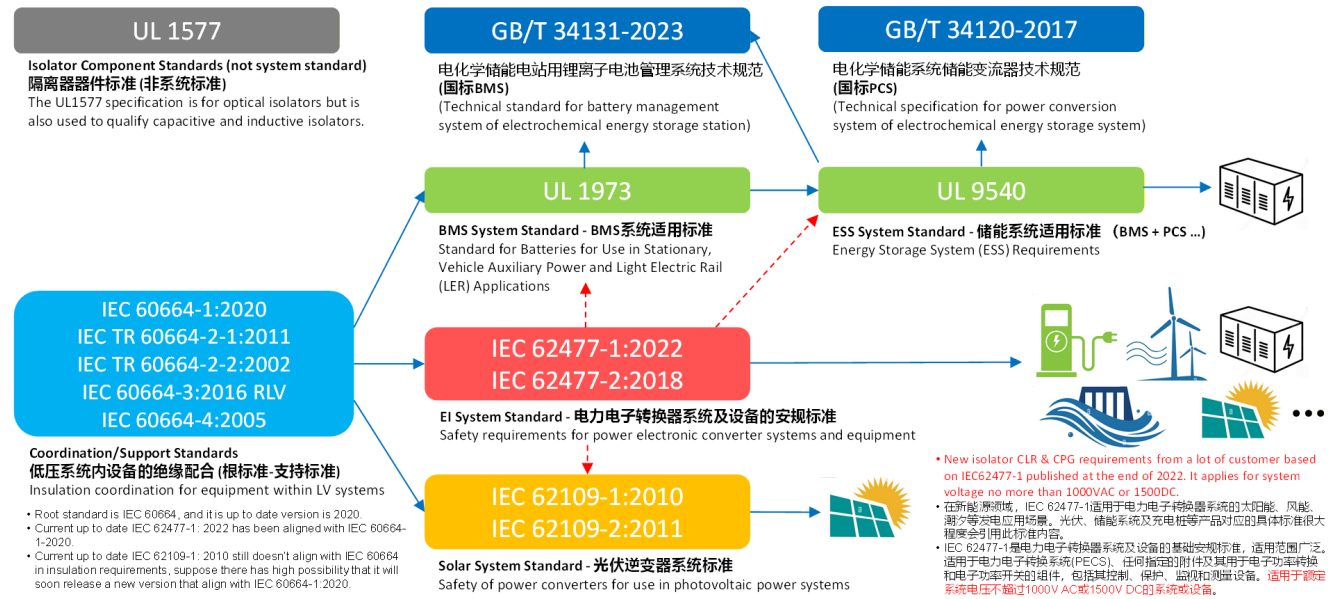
UL 1577

Isolator Component Standards (not system standard)
隔离器器件标准 (非系统标准)
The UL1577 specification is for optical isolators but is also used to qualify capacitive and inductive isolators.

GB/T 34131-2023

电化学储能电站用锂离子电池管理系统技术规范 (国标BMS)
(Technical standard for battery management system of electrochemical energy storage station)

GB/T 34120-2017

电化学储能系统储能变流器技术规范 (国标PCS)
(Technical specification for power conversion system of electrochemical energy storage system)

UL 1973

BMS System Standard - BMS系统适用标准
Standard for Batteries for Use in Stationary, Vehicle Auxiliary Power and Light Electric Rail (LER) Applications

UL 9540

ESS System Standard - 储能系统适用标准 (BMS + PCS ...)
Energy Storage System (ESS) Requirements

IEC 60664-1:2020
IEC TR 60664-2-1:2011
IEC TR 60664-2-2:2002
IEC 60664-3:2016 RLV
IEC 60664-4:2005

Coordination/Support Standards
低压系统内设备的绝缘配合 (根标准-支持标准)
Insulation coordination for equipment within LV systems

• Root standard is IEC 60664, and it is up to date version is 2020.
• Current up to date IEC 62477-1: 2022 has been aligned with IEC 60664-1-2020.
• Current up to date IEC 62109-1: 2010 still doesn't align with IEC 60664 in insulation requirements, suppose there has high possibility that it will soon release a new version that align with IEC 60664-1:2020.

IEC 62477-1:2022
IEC 62477-2:2018

EI System Standard - 电力电子转换器系统及设备的安规标准
Safety requirements for power electronic converter systems and equipment

IEC 62109-1:2010
IEC 62109-2:2011

Solar System Standard - 光伏逆变器系统标准
Safety of power converters for use in photovoltaic power systems

• New isolator CLR & CPG requirements from a lot of customer based on IEC62477-1 published at the end of 2022. It applies for system voltage no more than 1000VAC or 1500DC.
• 在新能源领域，IEC 62477-1适用于电力电子转换器系统的太阳能、风能、潮汐等发电应用场景。光伏、储能系统及充电桩等产品对应的具体标准很大程度会引用此标准内容。
• IEC 62477-1是电力电子转换器系统及设备的基础安规标准，适用范围广泛。适用于电力电子转换系统(PECS)、任何指定的附件及其用于电子功率转换和电子功率开关的组件，包括其控制、保护、监视和测量设备。适用于额定系统电压不超过1000V AC或1500V DC的系统或设备。